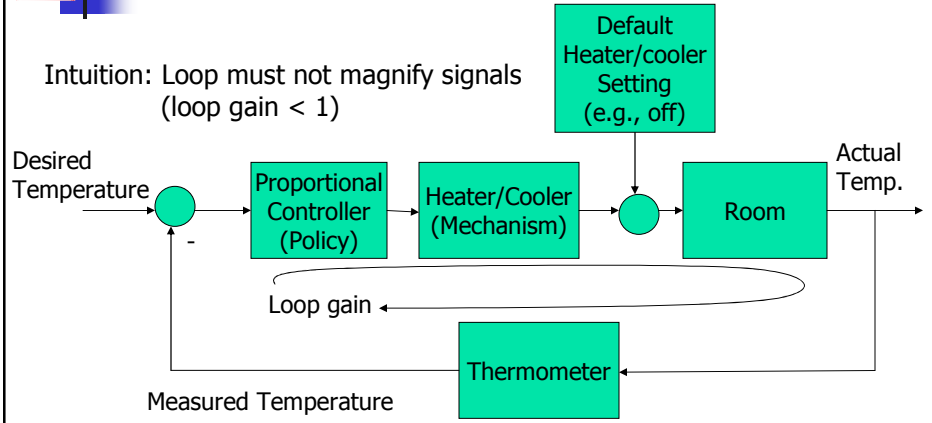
Intuition: Loop must not magnify signals (loop gain < 1)

Default Heater/cooler Setting (e.g., off)

Desired Temperature

-

Proportional Controller (Policy)

Heater/Cooler (Mechanism)

Room

Actual Temp.

Loop gain

Thermometer

Measured Temperature